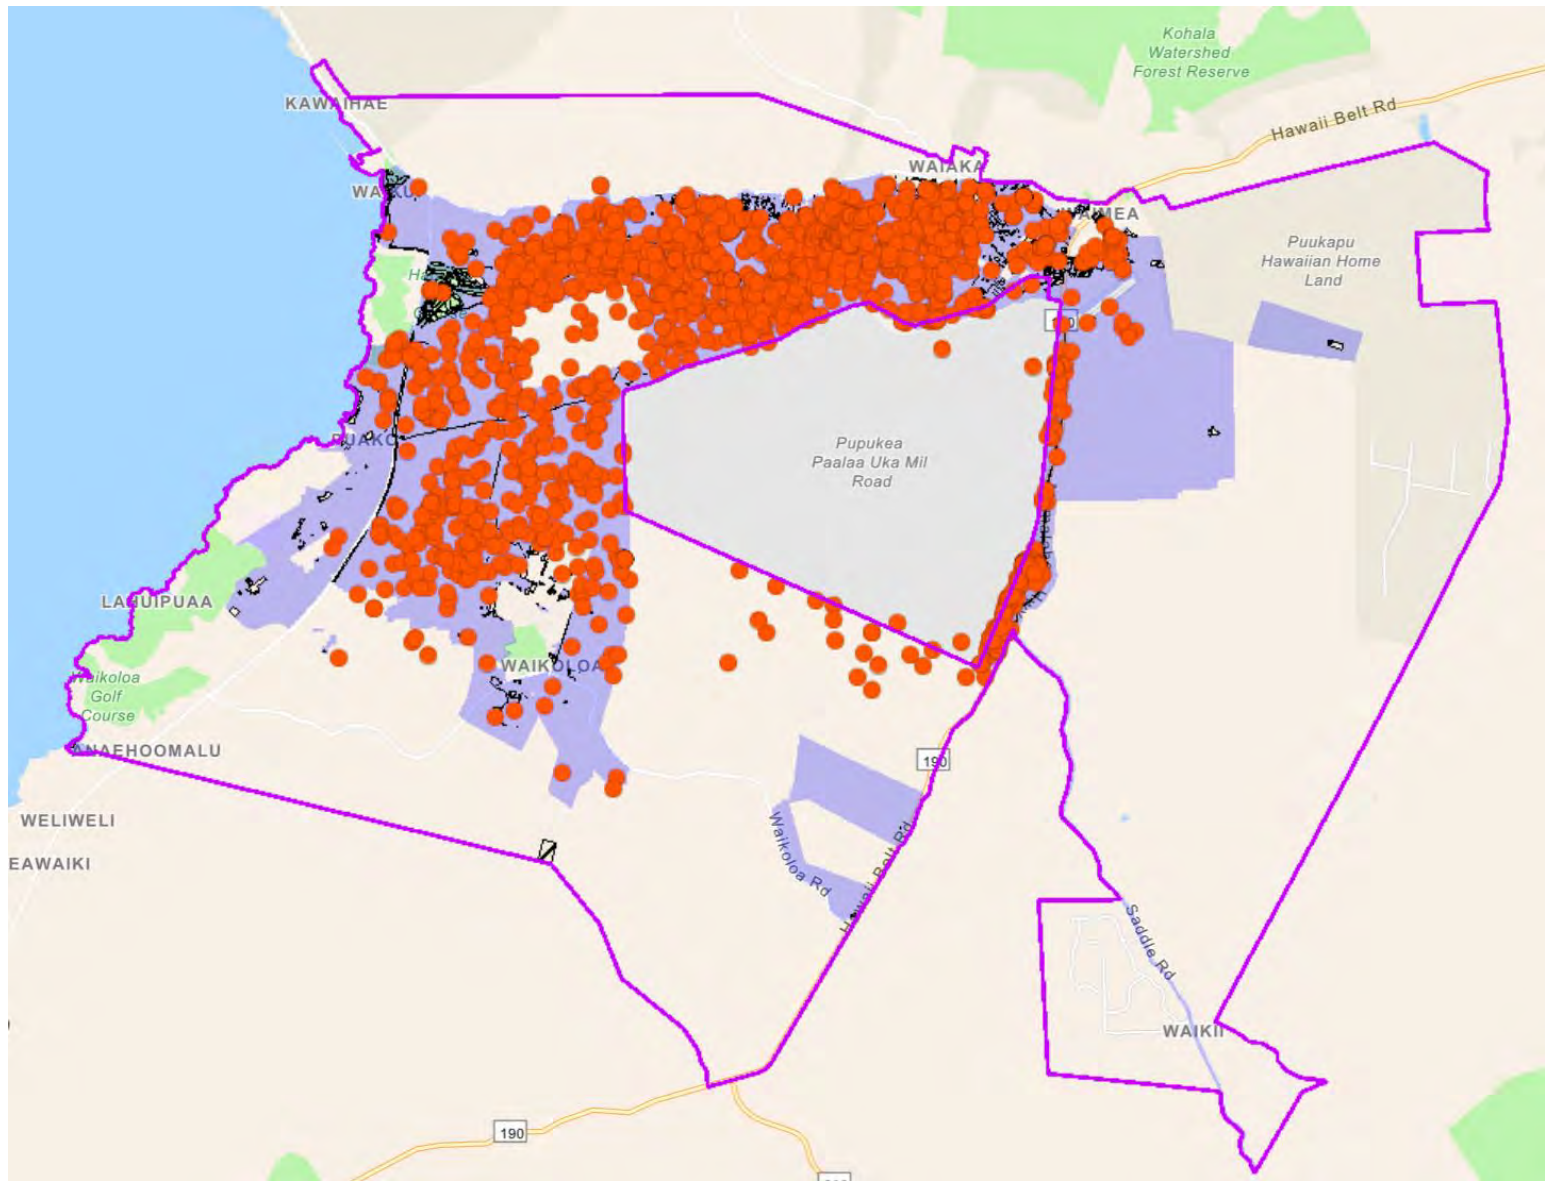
Kohala Watershed Forest Reserve

KAWAIHAE

Hawaii Belt Rd

WAIAKA

WA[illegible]

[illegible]MEA

Puukapu Hawaiian Home Land

190

Pupukea Paalaa Uka Mil Road

PUAKO

LALUIPUAA

WAIKOLOA

Waikoloa Golf Course

ANAEHOOMALU

190

WELIWELI

EAWAIKI

Waikoloa Rd

Hawaii Belt Rd

Saddle Rd

WAIKII

190